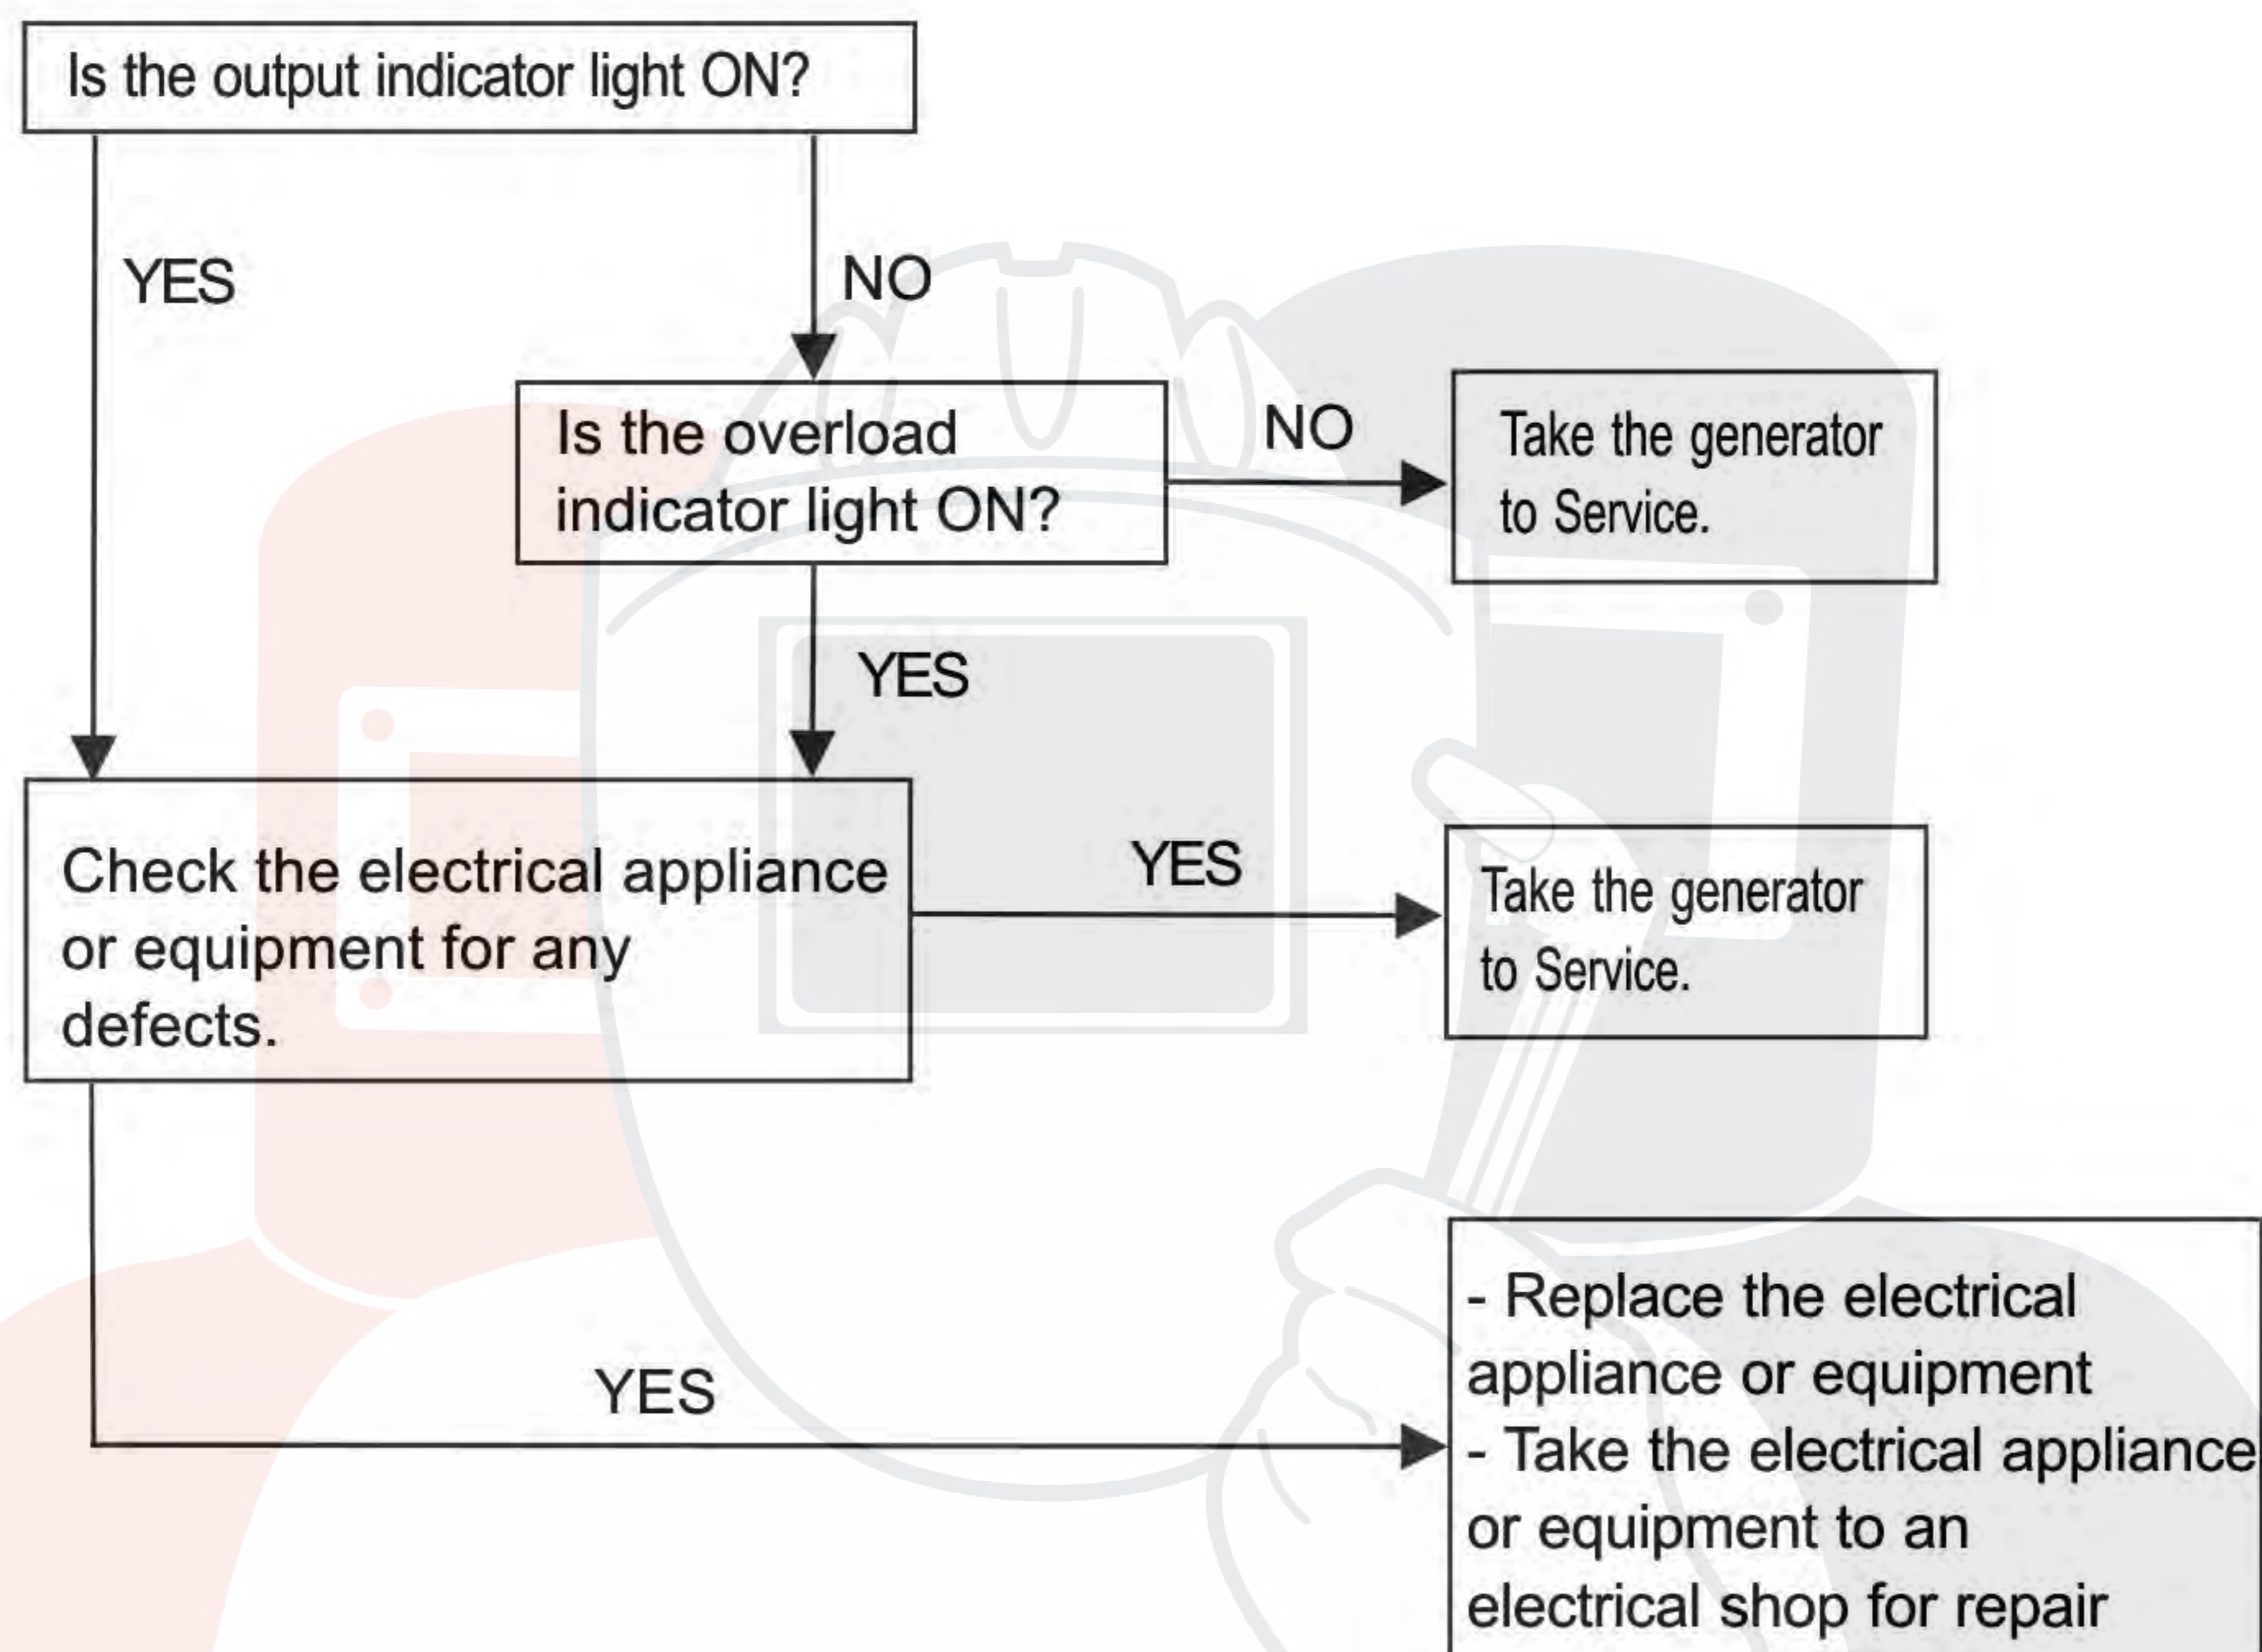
Is the output indicator light ON?

YES

NO

Is the overload indicator light ON?

NO

Take the generator to Service.

YES

Check the electrical appliance or equipment for any defects.

YES

Take the generator to Service.

YES

- Replace the electrical appliance or equipment
- Take the electrical appliance or equipment to an electrical shop for repair